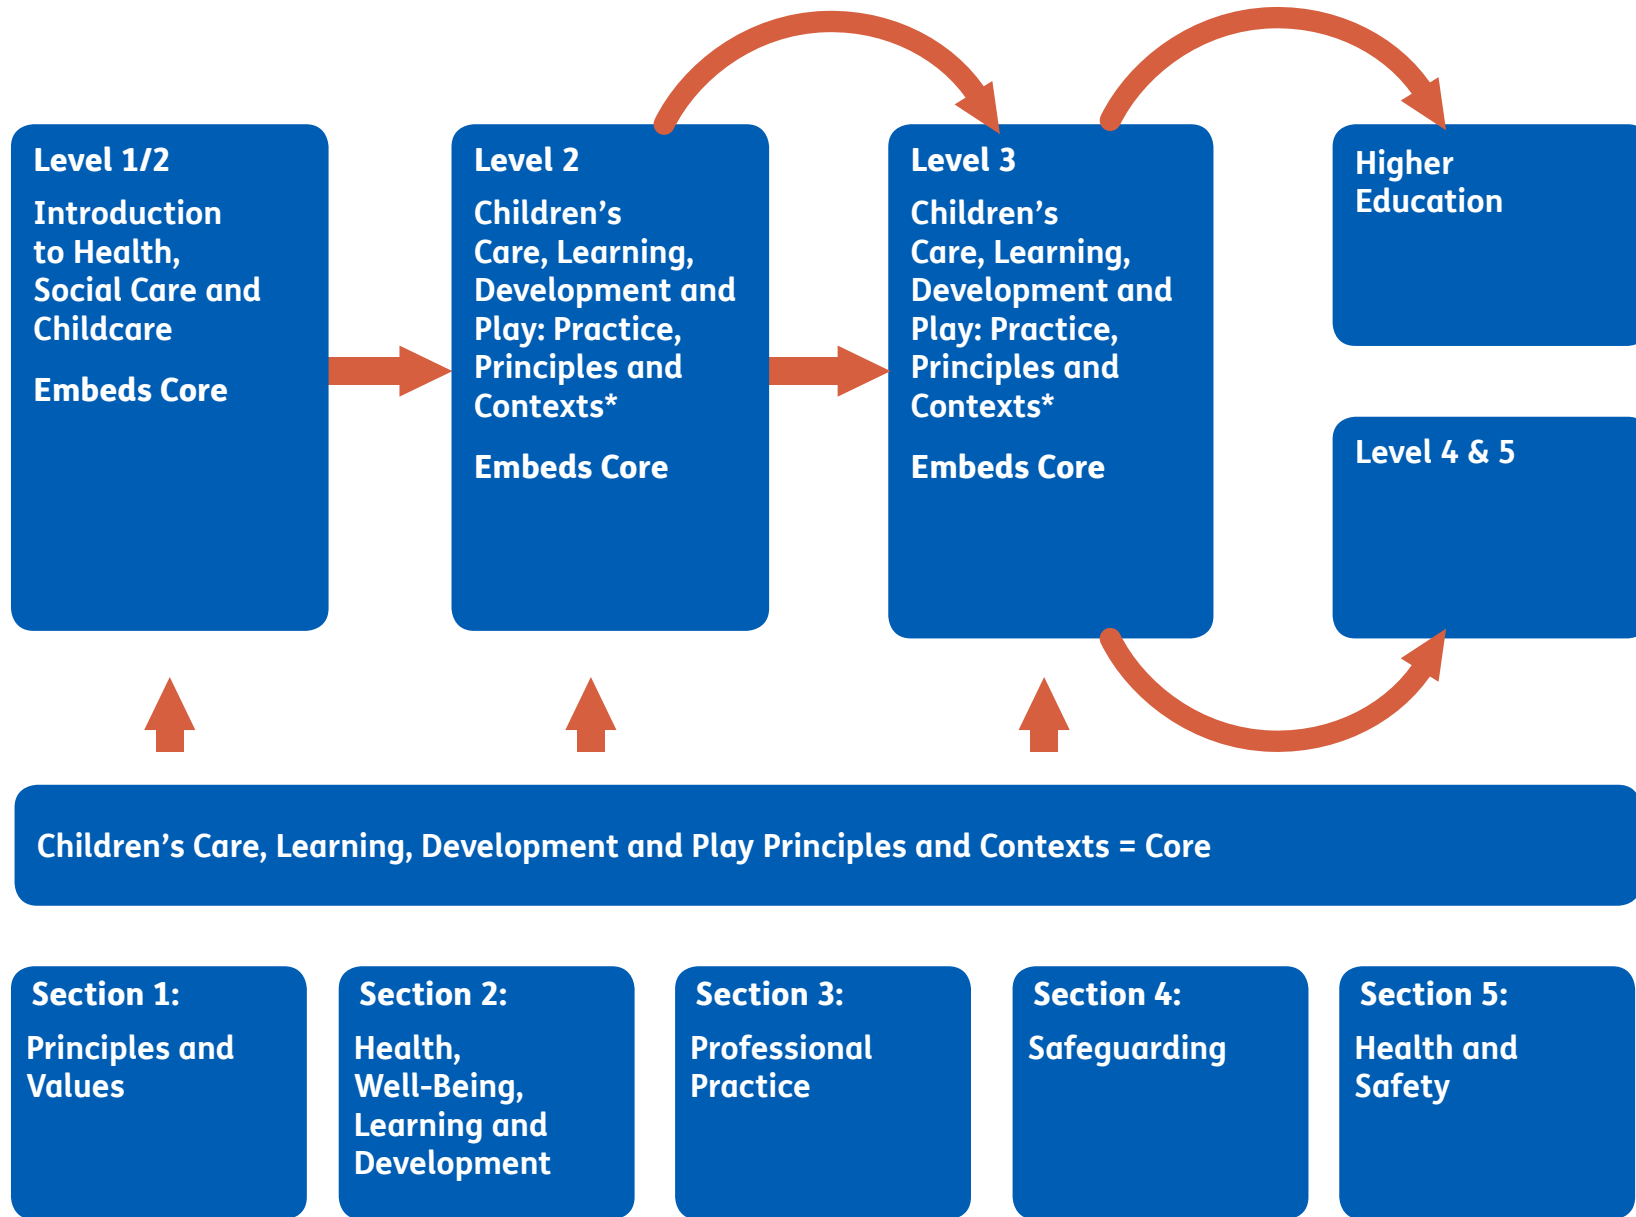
Level 1/2
Introduction to Health, Social Care and Childcare
Embeds Core

Level 2
Children's Care, Learning, Development and Play: Practice, Principles and Contexts*
Embeds Core

Level 3
Children's Care, Learning, Development and Play: Practice, Principles and Contexts*
Embeds Core

Higher Education

Level 4 & 5

Children's Care, Learning, Development and Play Principles and Contexts = Core

Section 1:
Principles and Values

Section 2:
Health, Well-Being, Learning and Development

Section 3:
Professional Practice

Section 4:
Safeguarding

Section 5:
Health and Safety